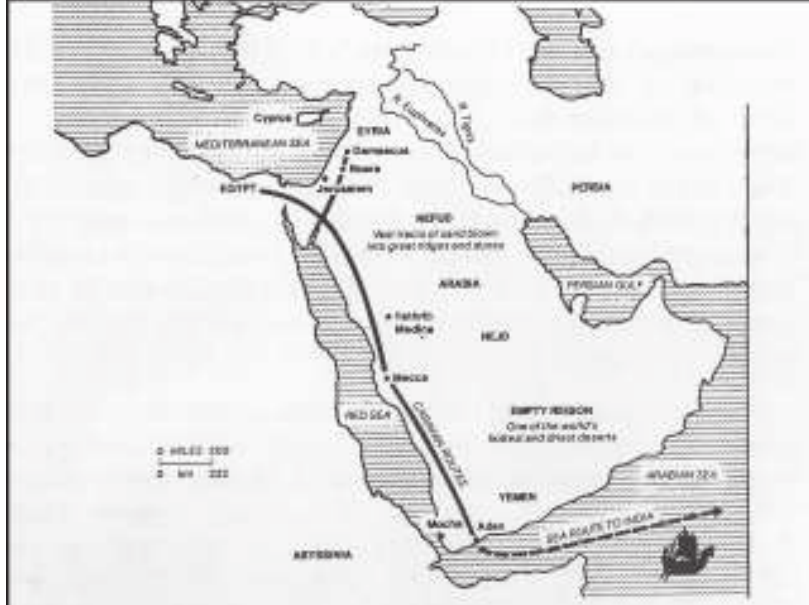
Cyprus

MEDITERRANEAN SEA

SYRIA

Damascus

Bosra

EGYPT

Jerusalem

R. Euphrates

R. Tigris

PERSIA

NEFUD
Vast tracts of sand blown into great ridges and dunes

ARABIA

PERSIAN GULF

Yathrib
Medina

HEJAZ

Mecca

RED SEA

CARAVAN ROUTES

EMPTY REGION
One of the world's hottest and driest deserts

0 MILES 200
0 KM 200

ARABIAN SEA

YEMEN

Mocha

Aden

SEA ROUTE TO INDIA

ABYSSINIA